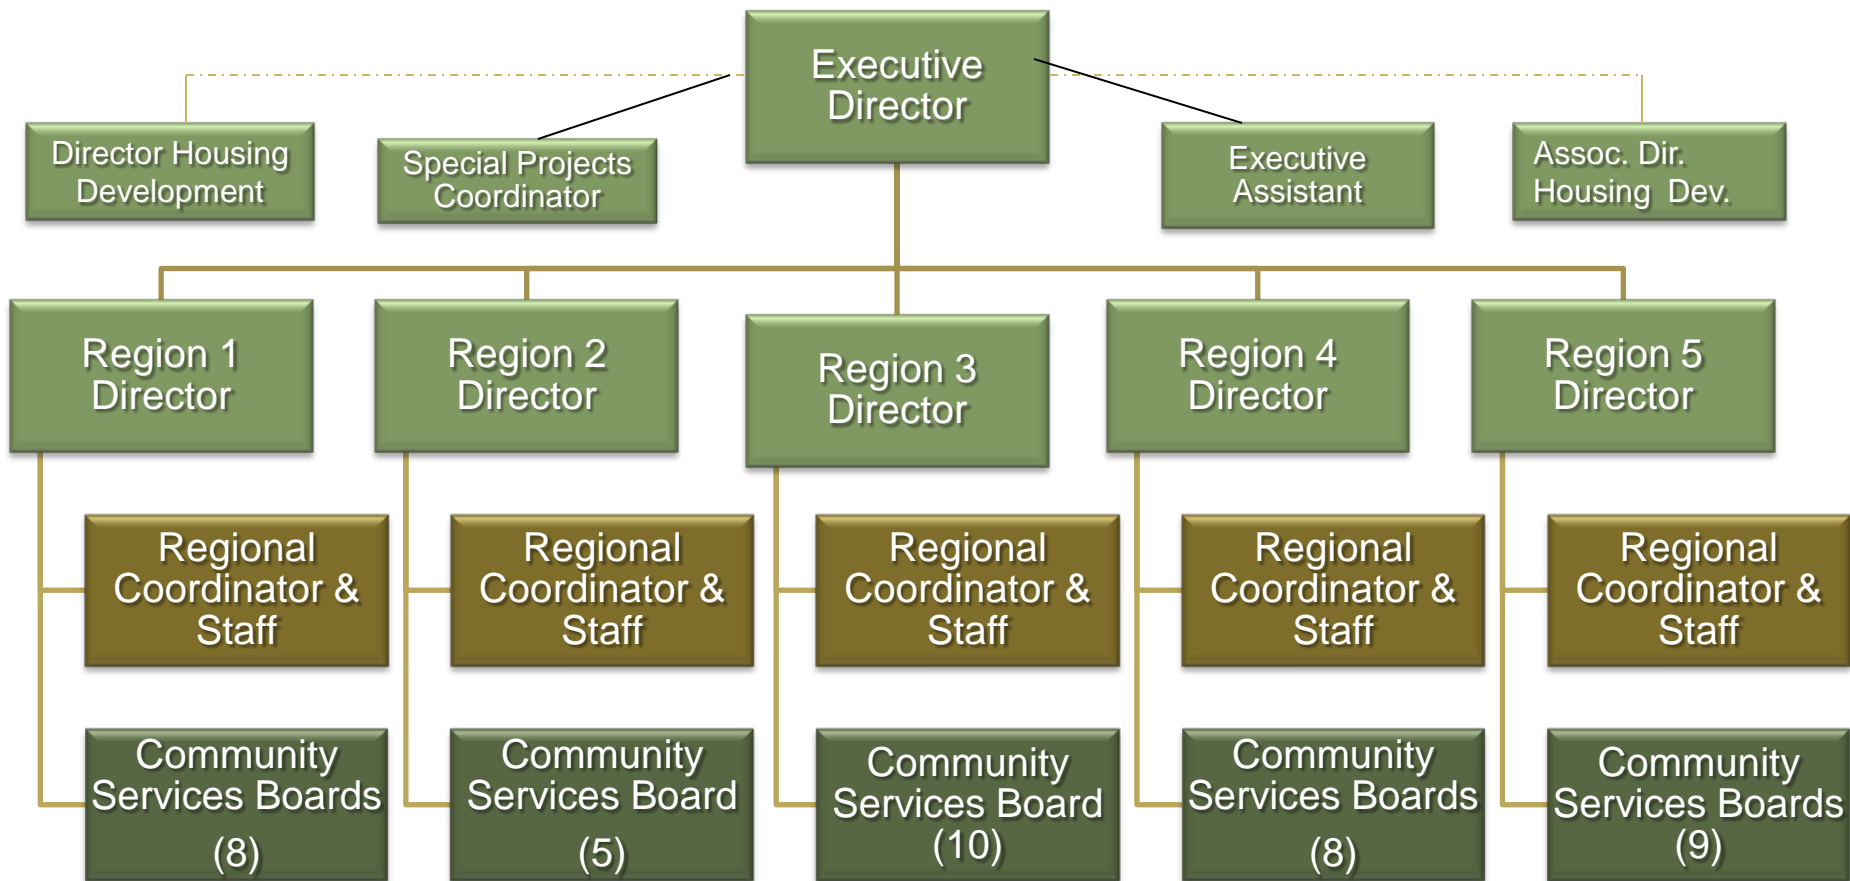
Executive Director

Director Housing Development

Special Projects Coordinator

Executive Assistant

Assoc. Dir. Housing Dev.

Region 1 Director

Region 2 Director

Region 3 Director

Region 4 Director

Region 5 Director

Regional Coordinator & Staff

Regional Coordinator & Staff

Regional Coordinator & Staff

Regional Coordinator & Staff

Regional Coordinator & Staff

Community Services Boards (8)

Community Services Board (5)

Community Services Board (10)

Community Services Boards (8)

Community Services Boards (9)